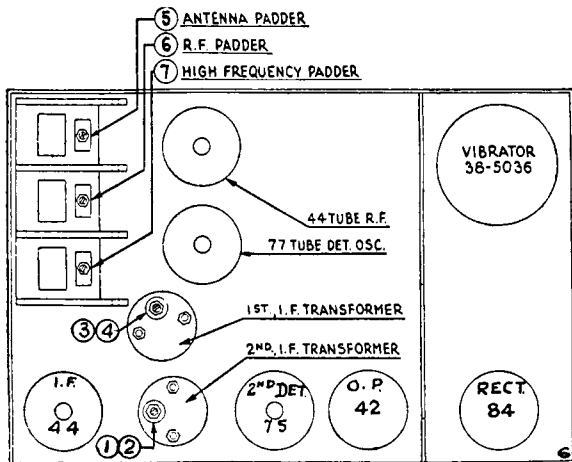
(5) ANTENNA PADDER
(6) R.F. PADDER
(7) HIGH FREQUENCY PADDER

VIBRATOR 38-5036

44 TUBE R.F.

77 TUBE DET. OSC.

(3)(4)

1ST. I.F. TRANSFORMER

2ND. I.F. TRANSFORMER

I.F. 44

(1)(2)

2ND DET. 75

O.P. 42

RECT. 84

6